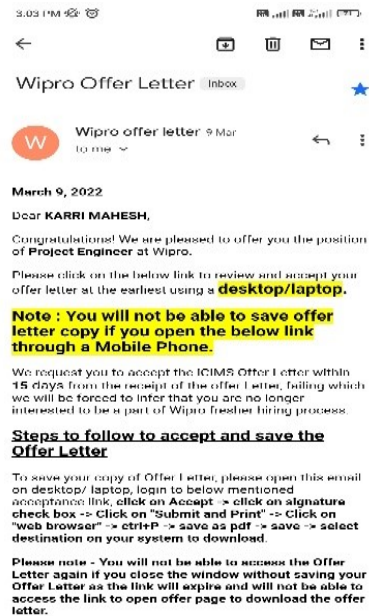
3:03 PM

←

Wipro Offer Letter Inbox

W Wipro offer letter 9 Mar
to me

March 9, 2022

Dear KARRI MAHESH,

Congratulations! We are pleased to offer you the position of Project Engineer at Wipro.

Please click on the below link to review and accept your offer letter at the earliest using a desktop/laptop.

Note : You will not be able to save offer letter copy if you open the below link through a Mobile Phone.

We request you to accept the ICIMS Offer Letter within 15 days from the receipt of the offer Letter, failing which we will be forced to infer that you are no longer interested to be a part of Wipro fresher hiring process.

Steps to follow to accept and save the Offer Letter

To save your copy of Offer Letter, please open this email on desktop/ laptop, login to below mentioned acceptance link, click on Accept -> click on signature check box -> Click on "Submit and Print" -> Click on "web browser" -> ctrl+P -> save as pdf -> save -> select destination on your system to download.

Please note - You will not be able to access the Offer Letter again if you close the window without saving your Offer Letter as the link will expire and will not be able to access the link to open offer page to download the offer letter.